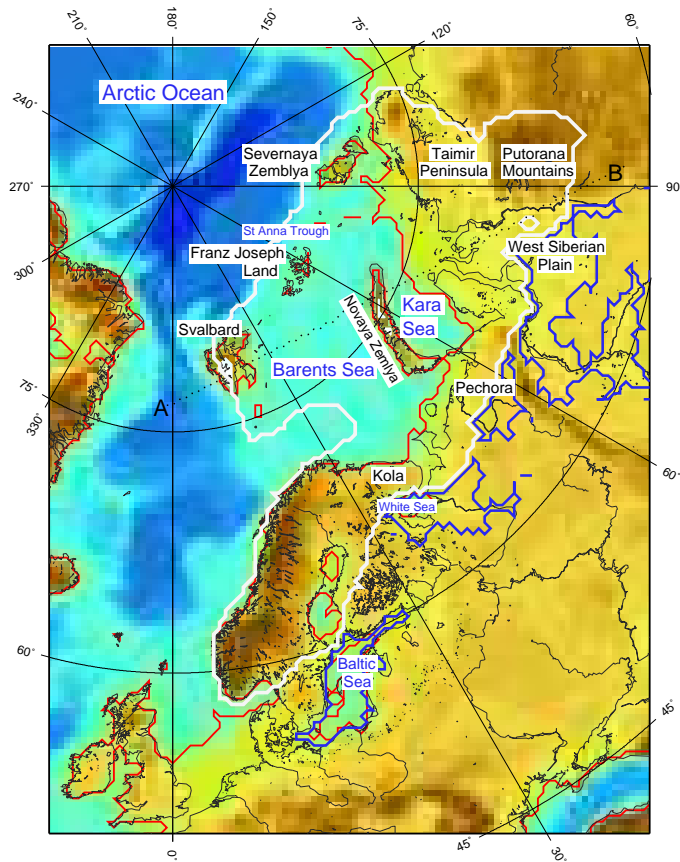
210°
180°
150°
75°
120°
60°
Arctic Ocean
240°
Severnaya Zemblya
Taimir Peninsula
Putorana Mountains
B
270°
90
St Anna Trough
Franz Joseph Land
West Siberian Plain
300°
Novaya Zemlya
Kara Sea
Svalbard
Barents Sea
75°
Pechora
A
330°
60°
Kola
White Sea
60°
Baltic Sea
45°
45°
30°
0°